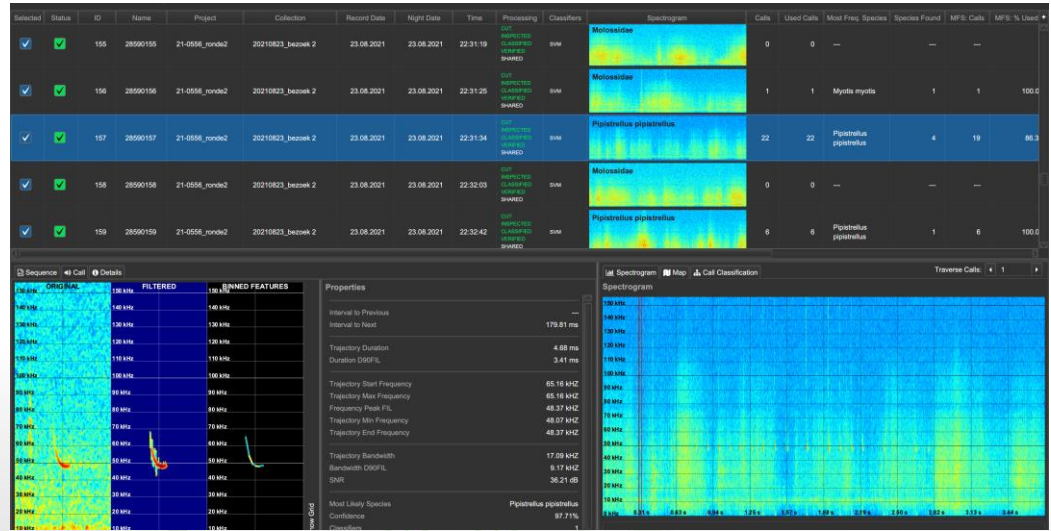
| Selected | Status | ID | Name | Project | Collection | Record Date | Night Date | Time | Processing | Classifiers | Spectrogram | Calls | Used Calls | Most Freq. Species | Species Found | MFS: Calls | MFS: % Used |
|---|---|---|---|---|---|---|---|---|---|---|---|---|---|---|---|---|---|
| ✓ | ✓ | 155 | 28590155 | 21-0556_ronde2 | 20210823_bezoek 2 | 23.08.2021 | 23.08.2021 | 22:31:19 | CUT INSPECTED CLASSIFIED VERIFIED SHARED | SVM | Molossidae | 0 | 0 | — | — | — | |
| ✓ | ✓ | 156 | 28590156 | 21-0556_ronde2 | 20210823_bezoek 2 | 23.08.2021 | 23.08.2021 | 22:31:25 | CUT INSPECTED CLASSIFIED VERIFIED SHARED | SVM | Molossidae | 1 | 1 | Myotis myotis | 1 | 1 | 100.0 |
| ✓ | ✓ | 157 | 28590157 | 21-0556_ronde2 | 20210823_bezoek 2 | 23.08.2021 | 23.08.2021 | 22:31:34 | CUT INSPECTED CLASSIFIED VERIFIED SHARED | SVM | Pipistrellus pipistrellus | 22 | 22 | Pipistrellus pipistrellus | 4 | 19 | 86.3 |
| ✓ | ✓ | 158 | 28590158 | 21-0556_ronde2 | 20210823_bezoek 2 | 23.08.2021 | 23.08.2021 | 22:32:03 | CUT INSPECTED CLASSIFIED VERIFIED SHARED | SVM | Molossidae | 0 | 0 | — | — | — | |
| ✓ | ✓ | 159 | 28590159 | 21-0556_ronde2 | 20210823_bezoek 2 | 23.08.2021 | 23.08.2021 | 22:32:42 | CUT INSPECTED CLASSIFIED VERIFIED SHARED | SVM | Pipistrellus pipistrellus | 6 | 6 | Pipistrellus pipistrellus | 1 | 6 | 100.0 |

Sequence Call Details

ORIGINAL FILTERED BINNED FEATURES
150 kHz 140 kHz 130 kHz 120 kHz 110 kHz 100 kHz 90 kHz 80 kHz 70 kHz 60 kHz 50 kHz 40 kHz 30 kHz 20 kHz 10 kHz

Show Grid

Properties

| | |
|---|---|
| Interval to Previous | — |
| Interval to Next | 179.81 ms |
| Trajectory Duration | 4.68 ms |
| Duration D90FIL | 3.41 ms |
| Trajectory Start Frequency | 65.16 kHZ |
| Trajectory Max Frequency | 65.16 kHZ |
| Frequency Peak FIL | 48.37 kHZ |
| Trajectory Min Frequency | 48.07 kHZ |
| Trajectory End Frequency | 48.37 kHZ |
| Trajectory Bandwidth | 17.09 kHZ |
| Bandwidth D90FIL | 9.17 kHZ |
| SNR | 36.21 dB |
| Most Likely Species | Pipistrellus pipistrellus |
| Confidence | 97.71% |
| Classifiers | |

Spectrogram Map Call Classification

Traverse Calls: 1

Spectrogram

150 kHz 140 kHz 130 kHz 120 kHz 110 kHz 100 kHz 90 kHz 80 kHz 70 kHz 60 kHz 50 kHz 40 kHz 30 kHz 20 kHz 10 kHz

0 ms 0.31 s 0.63 s 0.94 s 1.25 s 1.57 s 1.88 s 2.19 s 2.50 s 2.82 s 3.13 s 3.44 s